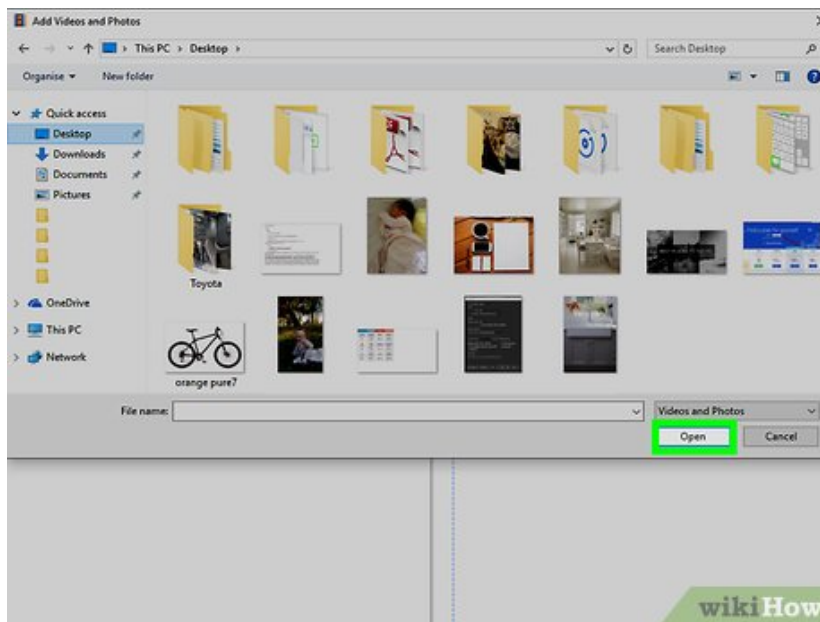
Add Videos and Photos

This PC › Desktop ›

Search Desktop

Organise ▾

New folder

Quick access

Desktop

Downloads

Documents

Pictures

OneDrive

This PC

Network

Toyota

orange pure7

File name:

Videos and Photos

Open

Cancel

wikiHow